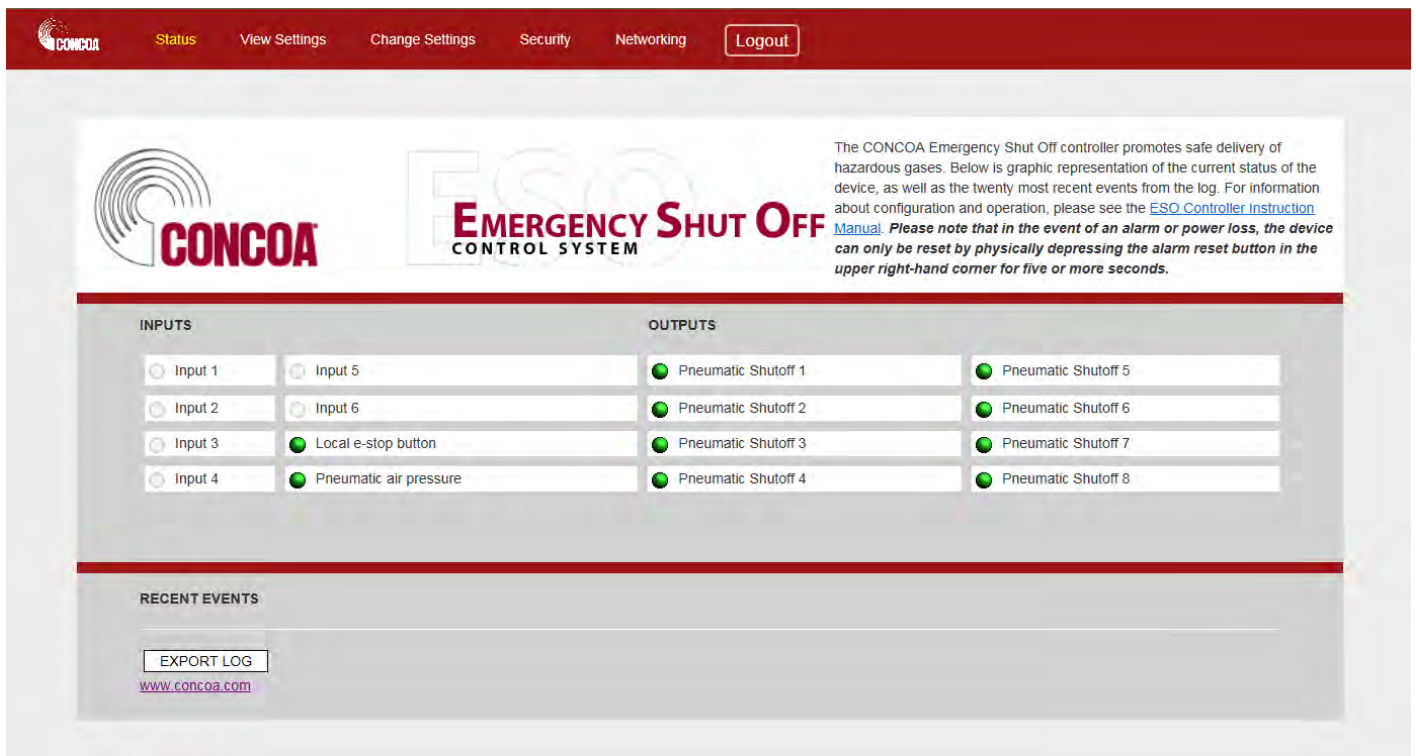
CONCOA Status View Settings Change Settings Security Networking Logout

CONCOA

ESO

EMERGENCY SHUT OFF
CONTROL SYSTEM

The CONCOA Emergency Shut Off controller promotes safe delivery of hazardous gases. Below is graphic representation of the current status of the device, as well as the twenty most recent events from the log. For information about configuration and operation, please see the ESO Controller Instruction Manual. ***Please note that in the event of an alarm or power loss, the device can only be reset by physically depressing the alarm reset button in the upper right-hand corner for five or more seconds.***

INPUTS

Input 1
Input 5
Input 2
Input 6
Input 3
Local e-stop button
Input 4
Pneumatic air pressure

OUTPUTS

Pneumatic Shutoff 1
Pneumatic Shutoff 5
Pneumatic Shutoff 2
Pneumatic Shutoff 6
Pneumatic Shutoff 3
Pneumatic Shutoff 7
Pneumatic Shutoff 4
Pneumatic Shutoff 8

RECENT EVENTS

EXPORT LOG

www.concoa.com